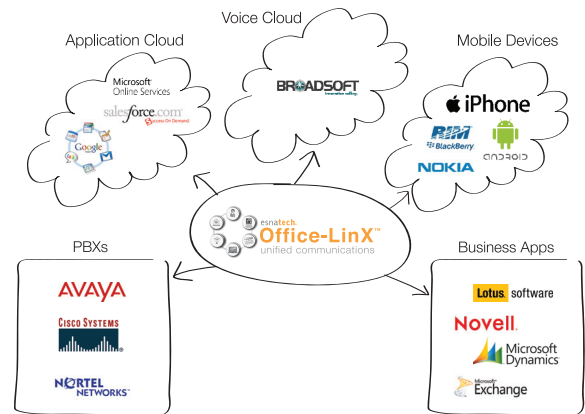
Voice Cloud

Application Cloud

Mobile Devices

Microsoft Online Services

salesforce.com

Success On Demand

Google

BROADSOFT

iPhone

RIM

BlackBerry

NOKIA

ANDROID

esnatech

Office-LinX™

unified communications

PBXs

Business Apps

AVAYA

CISCO SYSTEMS

NORTEL NETWORKS

Lotus. software

Novell.

Microsoft Dynamics

Microsoft Exchange